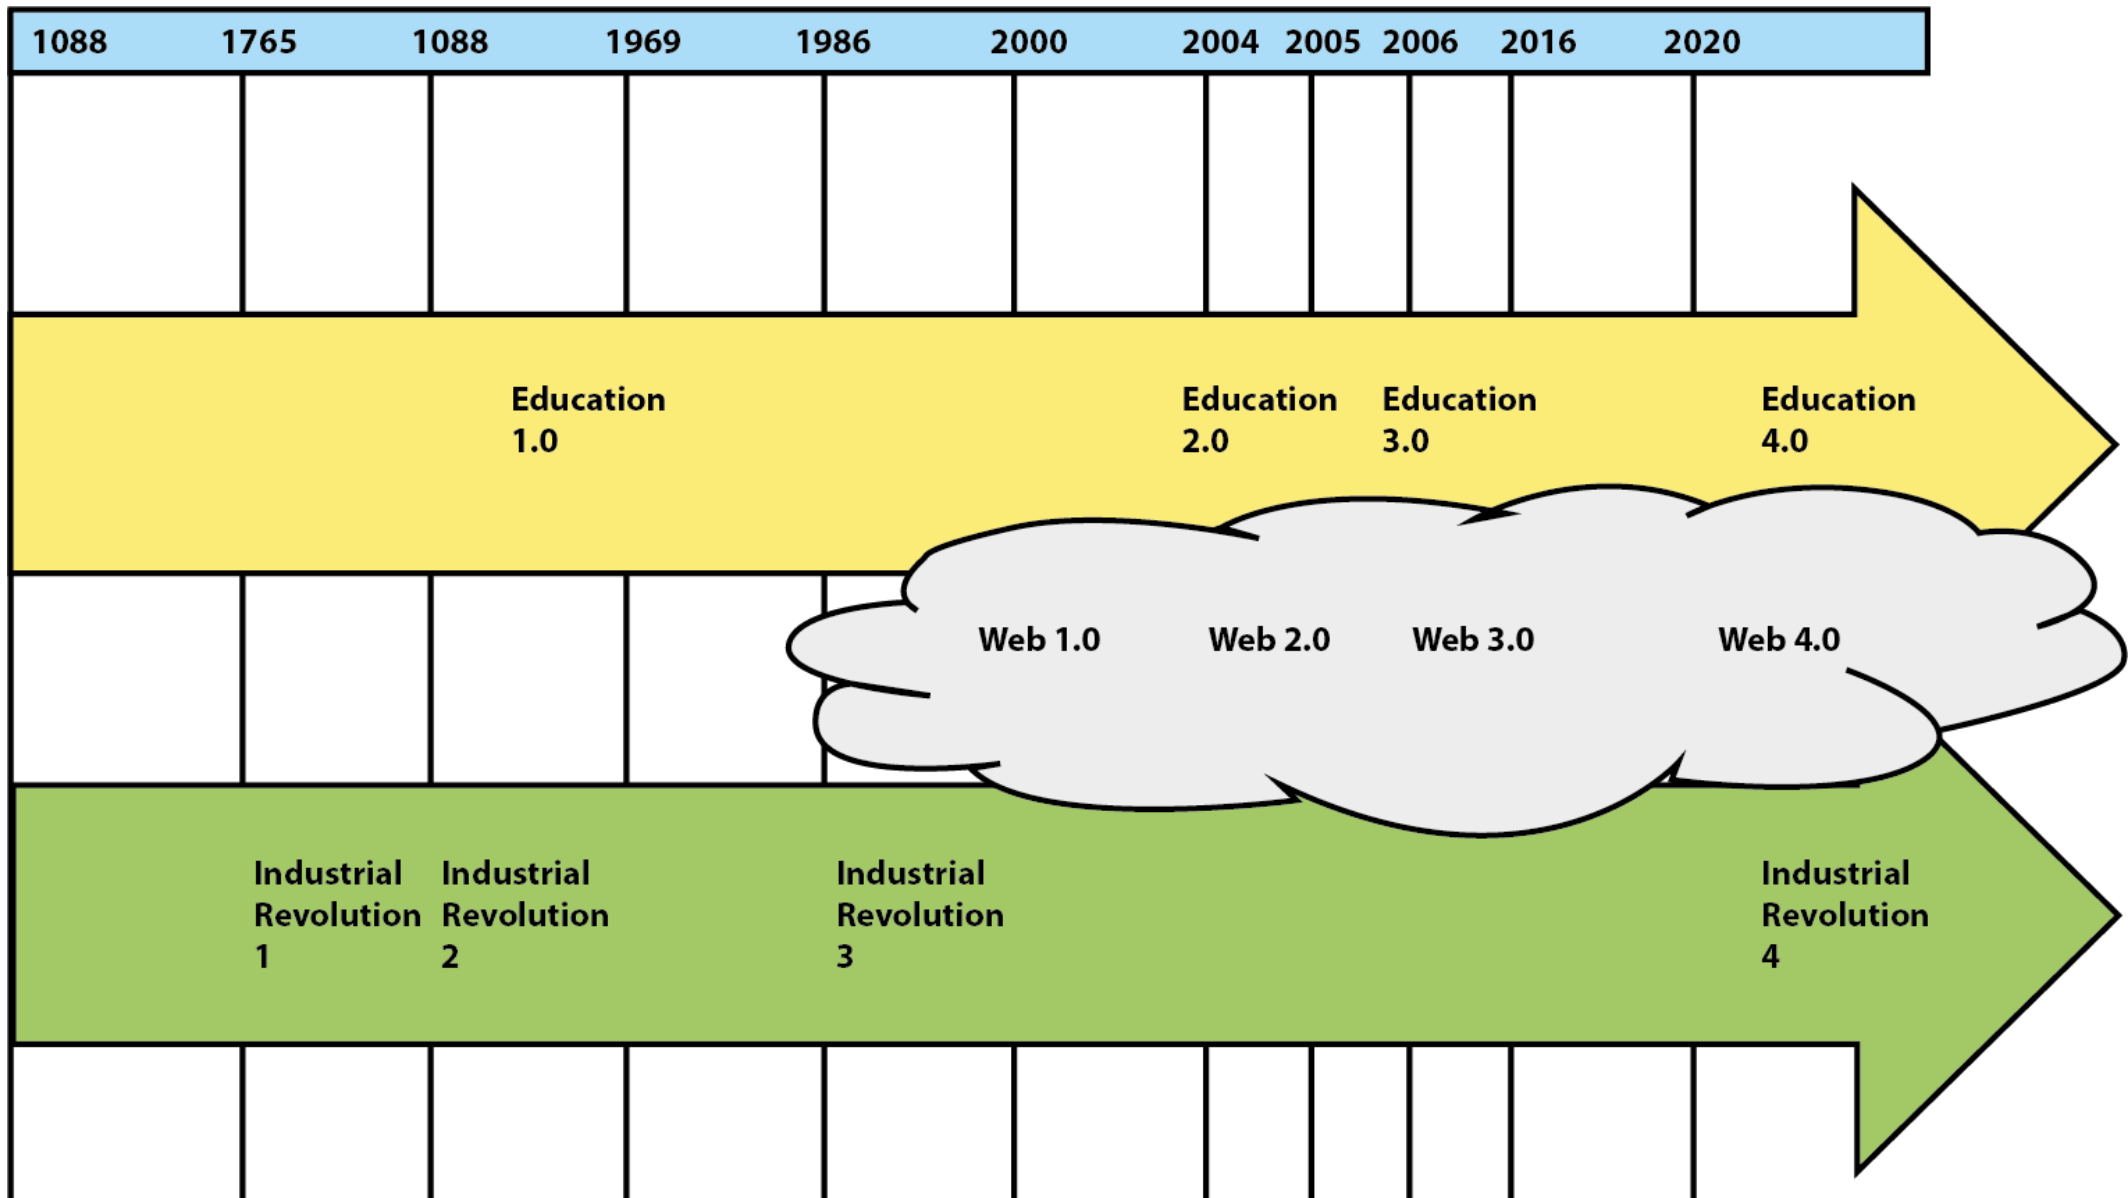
| 1088 | 1765 | 1088 | 1969 | 1986 | 2000 | 2004 | 2005 | 2006 | 2016 | 2020 |
|---|---|---|---|---|---|---|---|---|---|---|

Education 1.0

Education 2.0

Education 3.0

Education 4.0

Web 1.0

Web 2.0

Web 3.0

Web 4.0

Industrial Revolution 1

Industrial Revolution 2

Industrial Revolution 3

Industrial Revolution 4